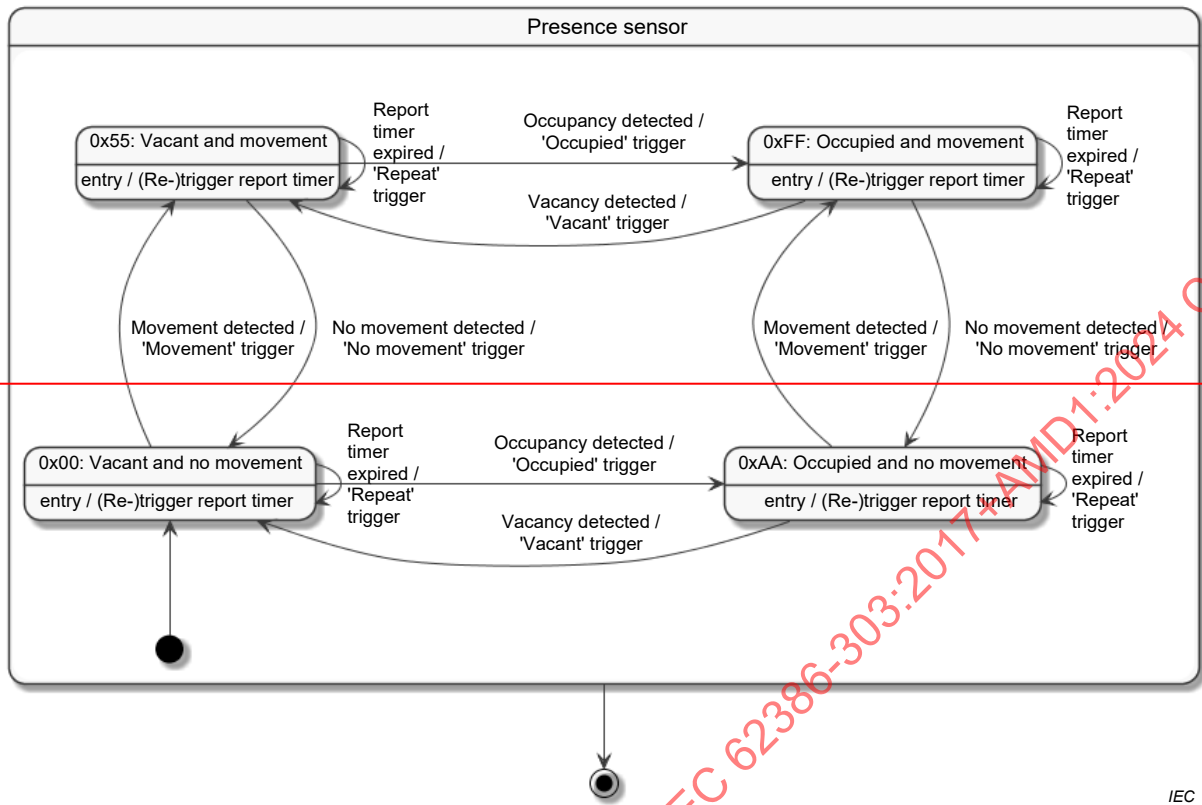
Presence sensor

0x55: Vacant and movement
entry / (Re-)trigger report timer

Report timer expired / 'Repeat' trigger

Occupancy detected / 'Occupied' trigger

0xFF: Occupied and movement
entry / (Re-)trigger report timer

Report timer expired / 'Repeat' trigger

Vacancy detected / 'Vacant' trigger

Movement detected / 'Movement' trigger

No movement detected / 'No movement' trigger

Movement detected / 'Movement' trigger

No movement detected / 'No movement' trigger

0x00: Vacant and no movement
entry / (Re-)trigger report timer

Report timer expired / 'Repeat' trigger

Occupancy detected / 'Occupied' trigger

0xAA: Occupied and no movement
entry / (Re-)trigger report timer

Report timer expired / 'Repeat' trigger

Vacancy detected / 'Vacant' trigger

IEC

IEC 62386-303:2017+AMD1:2024 C